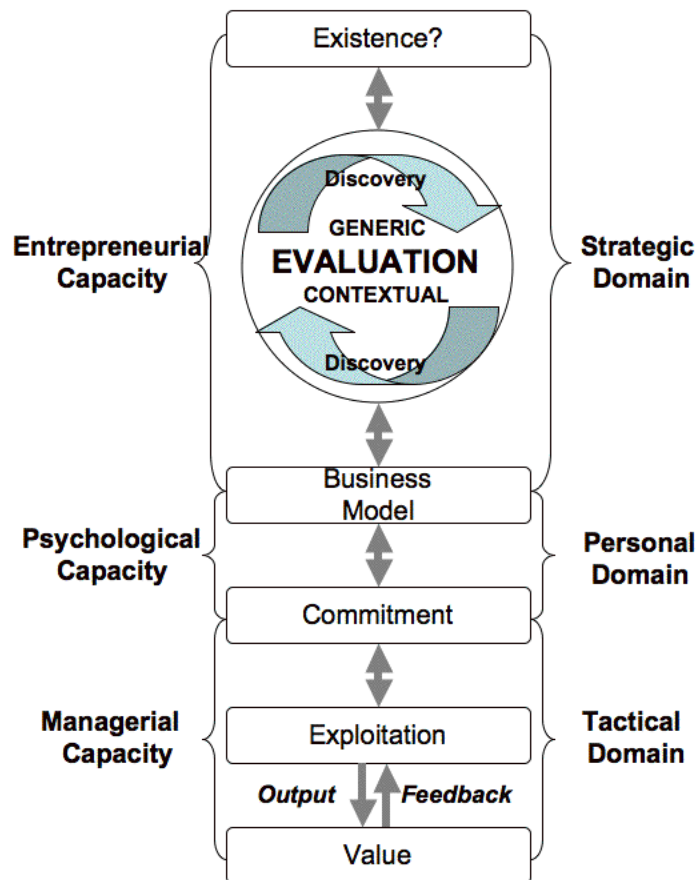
Existence?

Entrepreneurial Capacity

Discovery

GENERIC

EVALUATION

CONTEXTUAL

Discovery

Strategic Domain

Business Model

Psychological Capacity

Personal Domain

Commitment

Managerial Capacity

Exploitation

Tactical Domain

Output

Feedback

Value